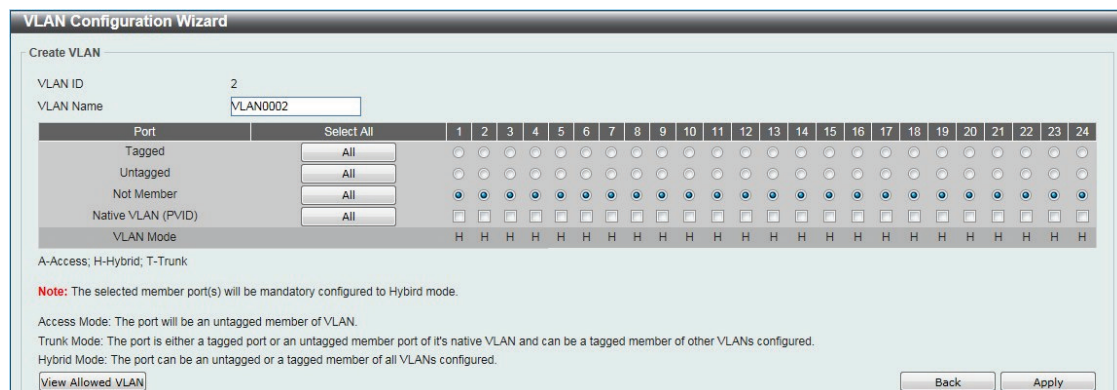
VLAN Configuration Wizard

Create VLAN

VLAN ID 2

VLAN Name VLAN0002

| Port | Select All | 1 | 2 | 3 | 4 | 5 | 6 | 7 | 8 | 9 | 10 | 11 | 12 | 13 | 14 | 15 | 16 | 17 | 18 | 19 | 20 | 21 | 22 | 23 | 24 |
|---|---|---|---|---|---|---|---|---|---|---|---|---|---|---|---|---|---|---|---|---|---|---|---|---|---|
| Tagged | All | | | | | | | | | | | | | | | | | | | | | | | | |
| Untagged | All | | | | | | | | | | | | | | | | | | | | | | | | |
| Not Member | All | | | | | | | | | | | | | | | | | | | | | | | | |
| Native VLAN (PVID) | All | | | | | | | | | | | | | | | | | | | | | | | | |
| VLAN Mode | | H | H | H | H | H | H | H | H | H | H | H | H | H | H | H | H | H | H | H | H | H | H | H | H |

A-Access; H-Hybrid; T-Trunk

Note: The selected member port(s) will be mandatory configured to Hybird mode.

Access Mode: The port will be an untagged member of VLAN.
Trunk Mode: The port is either a tagged port or an untagged member port of it's native VLAN and can be a tagged member of other VLANs configured.
Hybrid Mode: The port can be an untagged or a tagged member of all VLANs configured.

View Allowed VLAN

Back Apply